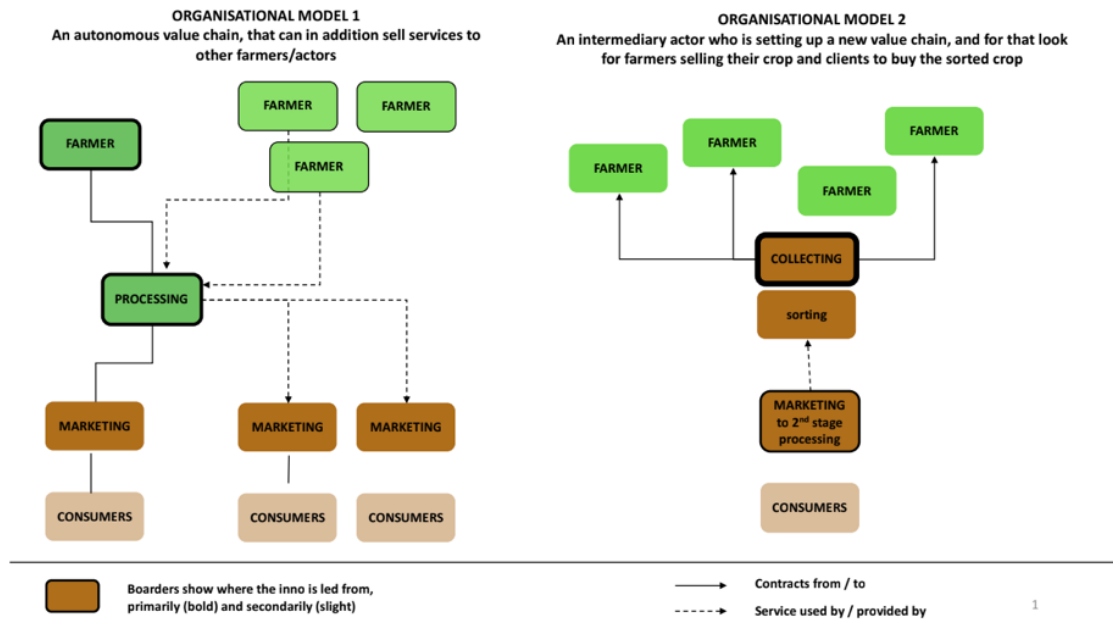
ORGANISATIONAL MODEL 1
An autonomous value chain, that can in addition sell services to other farmers/actors

FARMER

FARMER

FARMER

FARMER

PROCESSING

MARKETING

MARKETING

MARKETING

CONSUMERS

CONSUMERS

CONSUMERS

ORGANISATIONAL MODEL 2
An intermediary actor who is setting up a new value chain, and for that look for farmers selling their crop and clients to buy the sorted crop

FARMER

FARMER

FARMER

FARMER

COLLECTING

sorting

MARKETING to 2$^{nd}$ stage processing

CONSUMERS

Boarders show where the inno is led from, primarily (bold) and secondarily (slight)

Contracts from / to

Service used by / provided by

1